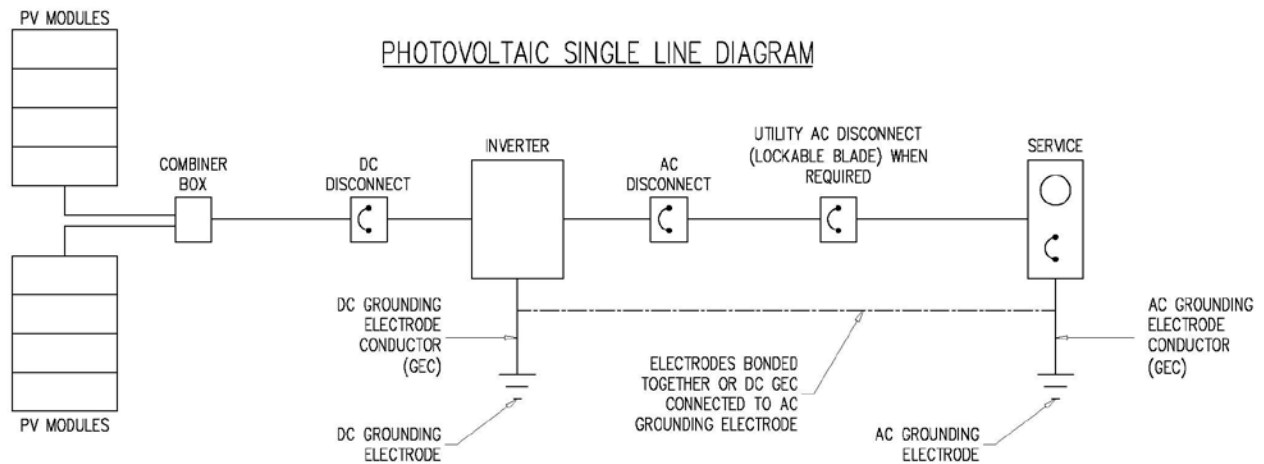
PV MODULES

PHOTOVOLTAIC SINGLE LINE DIAGRAM

COMBINER BOX

DC DISCONNECT

INVERTER

AC DISCONNECT

UTILITY AC DISCONNECT (LOCKABLE BLADE) WHEN REQUIRED

SERVICE

DC GROUNDING ELECTRODE CONDUCTOR (GEC)

ELECTRODES BONDED TOGETHER OR DC GEC CONNECTED TO AC GROUNDING ELECTRODE

AC GROUNDING ELECTRODE CONDUCTOR (GEC)

PV MODULES

DC GROUNDING ELECTRODE

AC GROUNDING ELECTRODE